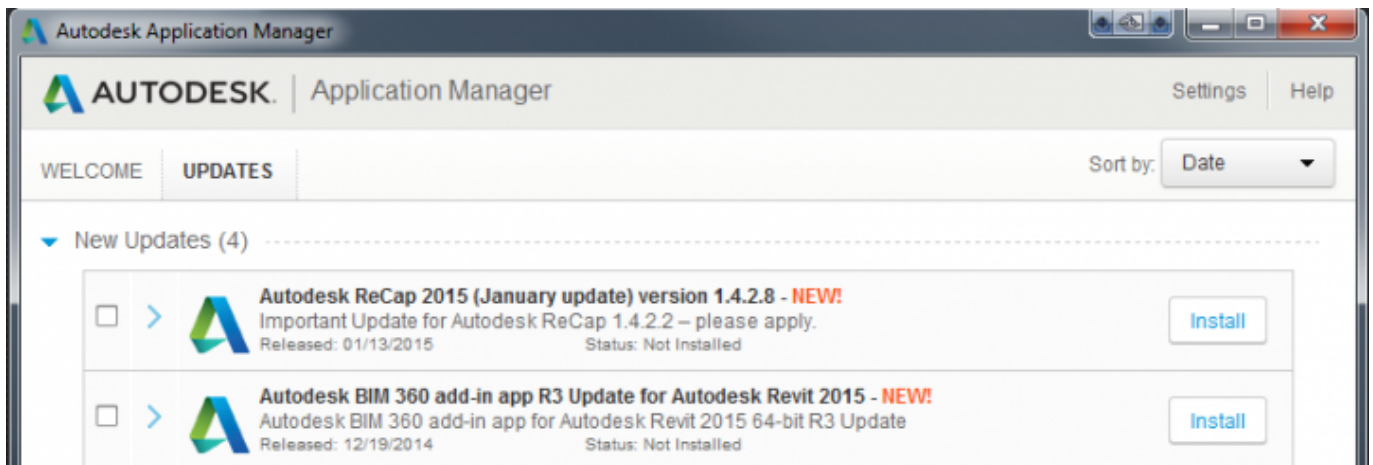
Autodesk Application Manager

AUTODESK. Application Manager

Settings Help

WELCOME UPDATES

Sort by: Date

New Updates (4)

Autodesk ReCap 2015 (January update) version 1.4.2.8 - NEW!
Important Update for Autodesk ReCap 1.4.2.2 – please apply.
Released: 01/13/2015 Status: Not Installed
Install

Autodesk BIM 360 add-in app R3 Update for Autodesk Revit 2015 - NEW!
Autodesk BIM 360 add-in app for Autodesk Revit 2015 64-bit R3 Update
Released: 12/19/2014 Status: Not Installed
Install